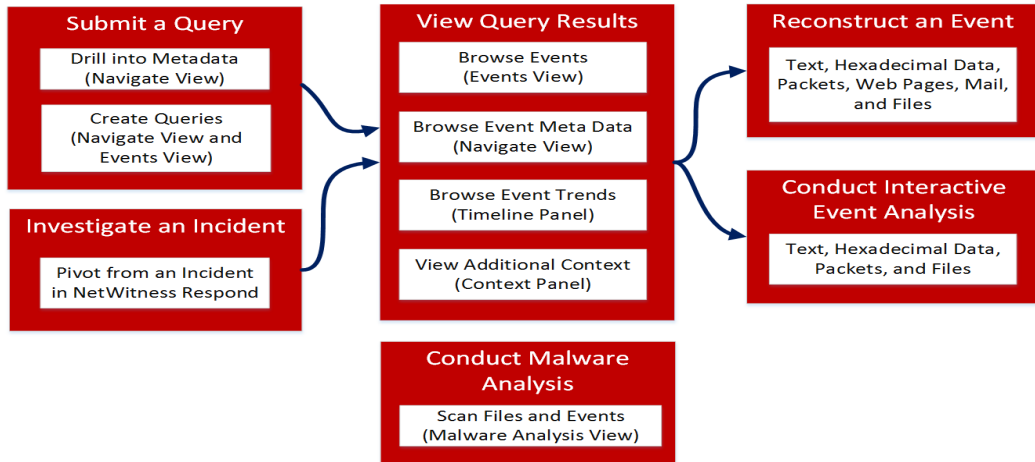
Submit a Query

Drill into Metadata (Navigate View)

Create Queries (Navigate View and Events View)

Investigate an Incident

Pivot from an Incident in NetWitness Respond

View Query Results

Browse Events (Events View)

Browse Event Meta Data (Navigate View)

Browse Event Trends (Timeline Panel)

View Additional Context (Context Panel)

Conduct Malware Analysis

Scan Files and Events (Malware Analysis View)

Reconstruct an Event

Text, Hexadecimal Data, Packets, Web Pages, Mail, and Files

Conduct Interactive Event Analysis

Text, Hexadecimal Data, Packets, and Files